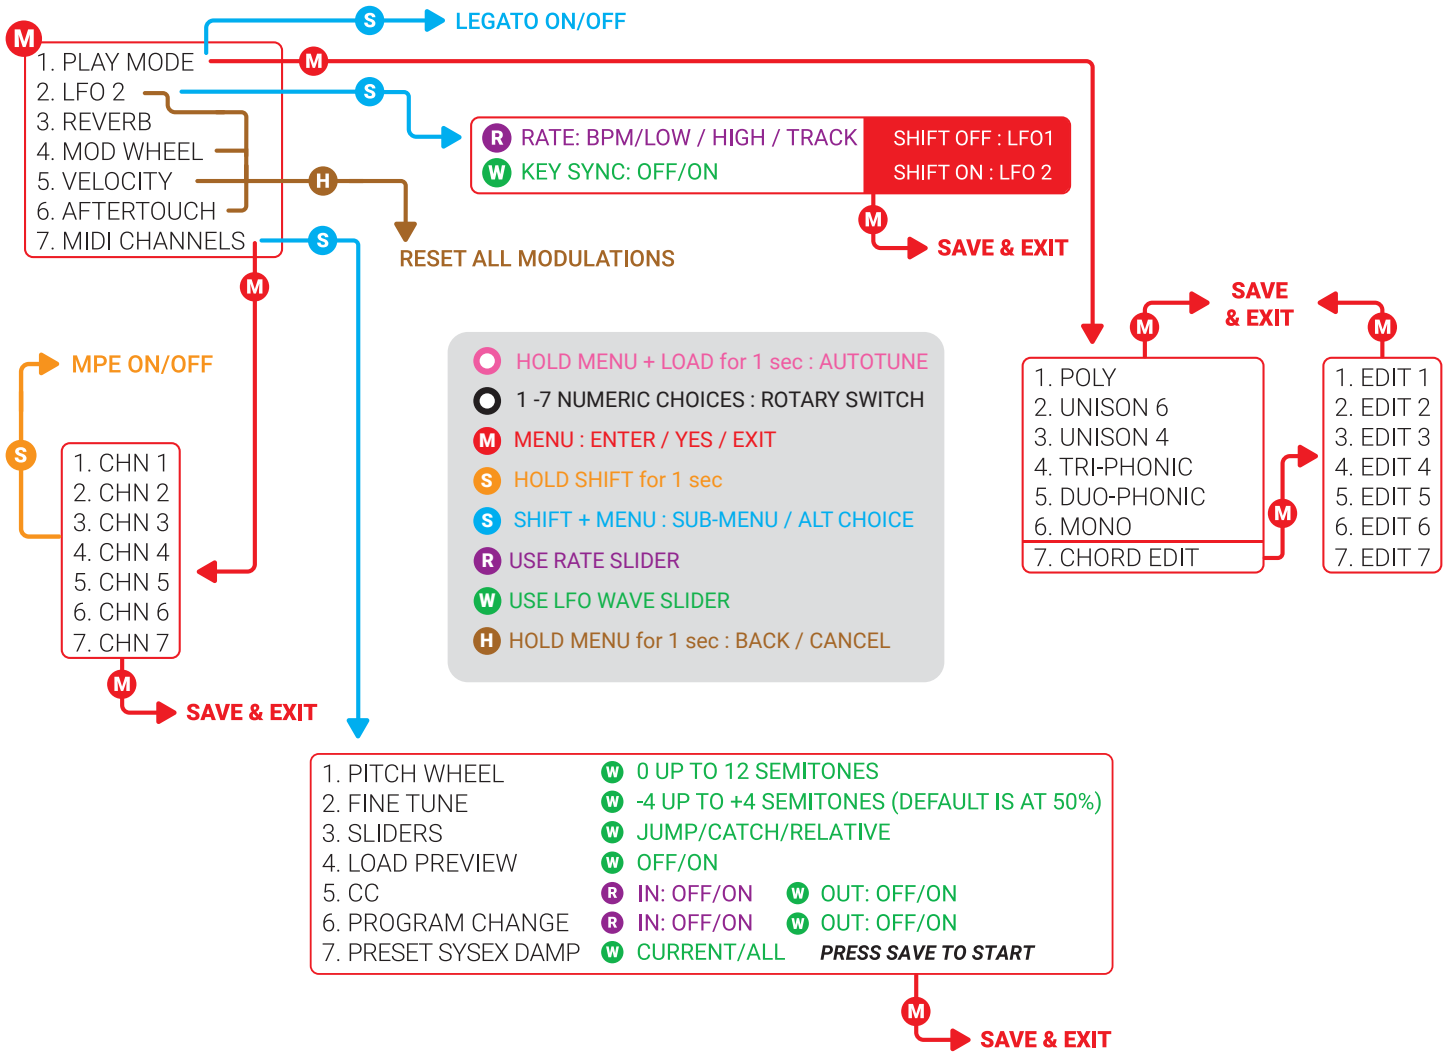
S LEGATO ON/OFF

M
1. PLAY MODE
2. LFO 2
3. REVERB
4. MOD WHEEL
5. VELOCITY
6. AFTERTOUCH
7. MIDI CHANNELS

M

S

R RATE: BPM/LOW / HIGH / TRACK
W KEY SYNC: OFF/ON

SHIFT OFF : LFO1
SHIFT ON : LFO 2

M SAVE & EXIT

H RESET ALL MODULATIONS

S

M

SAVE & EXIT

M

M

1. POLY
2. UNISON 6
3. UNISON 4
4. TRI-PHONIC
5. DUO-PHONIC
6. MONO
7. CHORD EDIT

M

1. EDIT 1
2. EDIT 2
3. EDIT 3
4. EDIT 4
5. EDIT 5
6. EDIT 6
7. EDIT 7

MPE ON/OFF

S

1. CHN 1
2. CHN 2
3. CHN 3
4. CHN 4
5. CHN 5
6. CHN 6
7. CHN 7

M SAVE & EXIT

HOLD MENU + LOAD for 1 sec : AUTOTUNE
1 -7 NUMERIC CHOICES : ROTARY SWITCH
M MENU : ENTER / YES / EXIT
S HOLD SHIFT for 1 sec
S SHIFT + MENU : SUB-MENU / ALT CHOICE
R USE RATE SLIDER
W USE LFO WAVE SLIDER
H HOLD MENU for 1 sec : BACK / CANCEL

1. PITCH WHEEL
2. FINE TUNE
3. SLIDERS
4. LOAD PREVIEW
5. CC
6. PROGRAM CHANGE
7. PRESET SYSEX DAMP

W 0 UP TO 12 SEMITONES
W -4 UP TO +4 SEMITONES (DEFAULT IS AT 50%)
W JUMP/CATCH/RELATIVE
W OFF/ON
R IN: OFF/ON W OUT: OFF/ON
R IN: OFF/ON W OUT: OFF/ON
W CURRENT/ALL PRESS SAVE TO START

M SAVE & EXIT